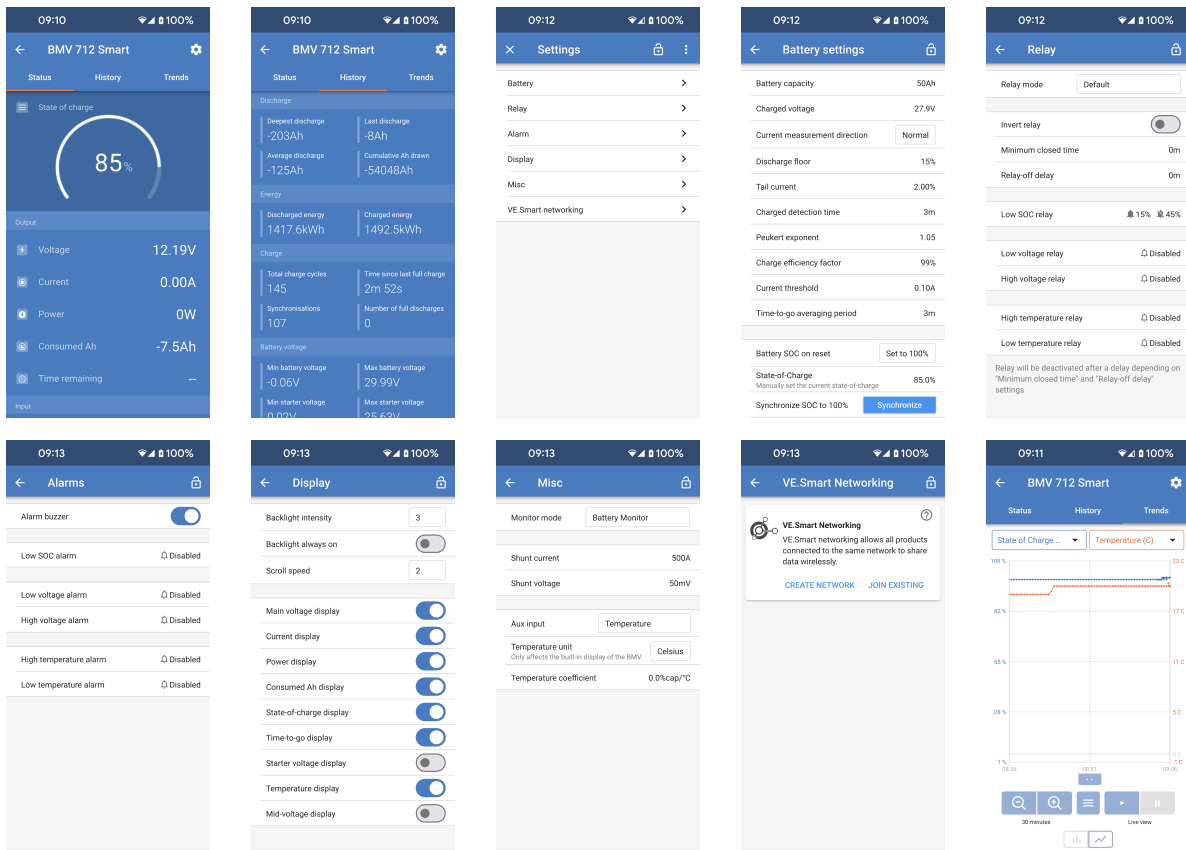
09:10 100%
BMV 712 Smart
Status History Trends
State of charge
85%
Output
Voltage 12.19V
Current 0.00A
Power 0W
Consumed Ah -7.5Ah
Time remaining --
Input

09:10 100%
BMV 712 Smart
Status History Trends
Discharge
Deepest discharge -203Ah
Last discharge -8Ah
Average discharge -125Ah
Cumulative Ah drawn -54048Ah
Energy
Discharged energy 1417.6kWh
Charged energy 1492.5kWh
Charge
Total charge cycles 145
Time since last full charge 2m 52s
Synchronisations 107
Number of full discharges 0
Battery voltage
Min battery voltage -0.06V
Max battery voltage 29.99V
Min starter voltage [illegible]
Max starter voltage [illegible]

09:12 100%
Settings
Battery
Relay
Alarm
Display
Misc
VE.Smart networking

09:12 100%
Battery settings
Battery capacity 50Ah
Charged voltage 27.9V
Current measurement direction Normal
Discharge floor 15%
Tail current 2.00%
Charged detection time 3m
Peukert exponent 1.05
Charge efficiency factor 99%
Current threshold 0.10A
Time-to-go averaging period 3m
Battery SOC on reset Set to 100%
State-of-Charge 85.0%
Manually set the current state-of-charge
Synchronize SOC to 100% Synchronize

09:12 100%
Relay
Relay mode Default
Invert relay
Minimum closed time 0m
Relay-off delay 0m
Low SOC relay 15% 45%
Low voltage relay Disabled
High voltage relay Disabled
High temperature relay Disabled
Low temperature relay Disabled
Relay will be deactivated after a delay depending on "Minimum closed time" and "Relay-off delay" settings

09:13 100%
Alarms
Alarm buzzer
Low SOC alarm Disabled
Low voltage alarm Disabled
High voltage alarm Disabled
High temperature alarm Disabled
Low temperature alarm Disabled

09:13 100%
Display
Backlight intensity 3
Backlight always on
Scroll speed 2
Main voltage display
Current display
Power display
Consumed Ah display
State-of-charge display
Time-to-go display
Starter voltage display
Temperature display
Mid-voltage display

09:13 100%
Misc
Monitor mode Battery Monitor
Shunt current 500A
Shunt voltage 50mV
Aux input Temperature
Temperature unit Celsius
Only affects the built-in display of the BMV.
Temperature coefficient 0.0%cap/°C

09:13 100%
VE.Smart Networking
VE.Smart Networking
VE.Smart networking allows all products connected to the same network to share data wirelessly.
CREATE NETWORK JOIN EXISTING

09:11 100%
BMV 712 Smart
Status History Trends
State of Charge ... Temperature (C)
109 % 82 % 55 % 28 % 1 %
23 C 17 C 11 C 5 C 0 C -1 C
08:36 08:51 09:06
30 minutes Live view